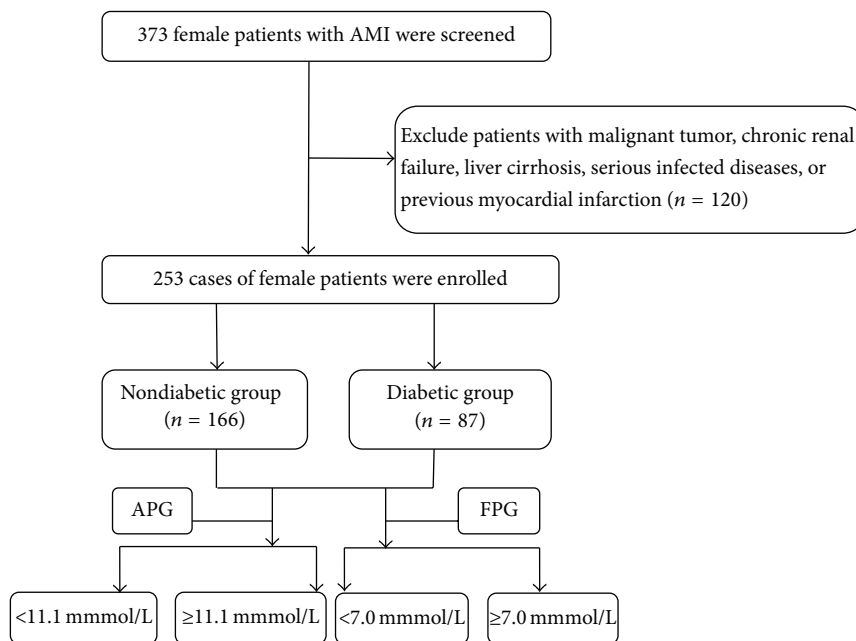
373 female patients with AMI were screened

Exclude patients with malignant tumor, chronic renal failure, liver cirrhosis, serious infected diseases, or previous myocardial infarction ($n$ = 120)

253 cases of female patients were enrolled

Nondiabetic group ($n$ = 166)

Diabetic group ($n$ = 87)

APG

FPG

<11.1 mmmol/L

≥11.1 mmmol/L

<7.0 mmmol/L

≥7.0 mmmol/L